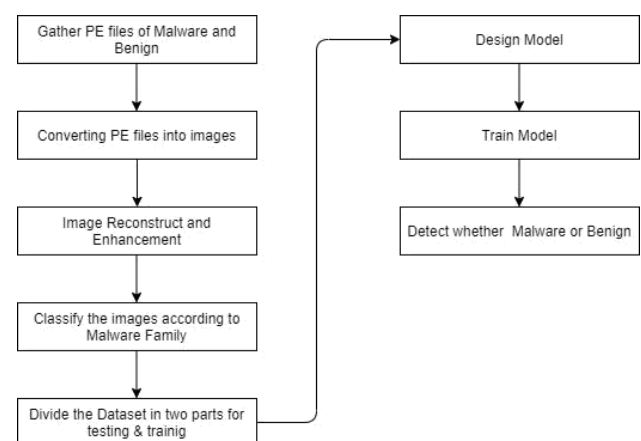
Gather PE files of Malware and Benign

Converting PE files into images

Image Reconstruct and Enhancement

Classify the images according to Malware Family

Divide the Dataset in two parts for testing & trainig

Design Model

Train Model

Detect whether Malware or Benign